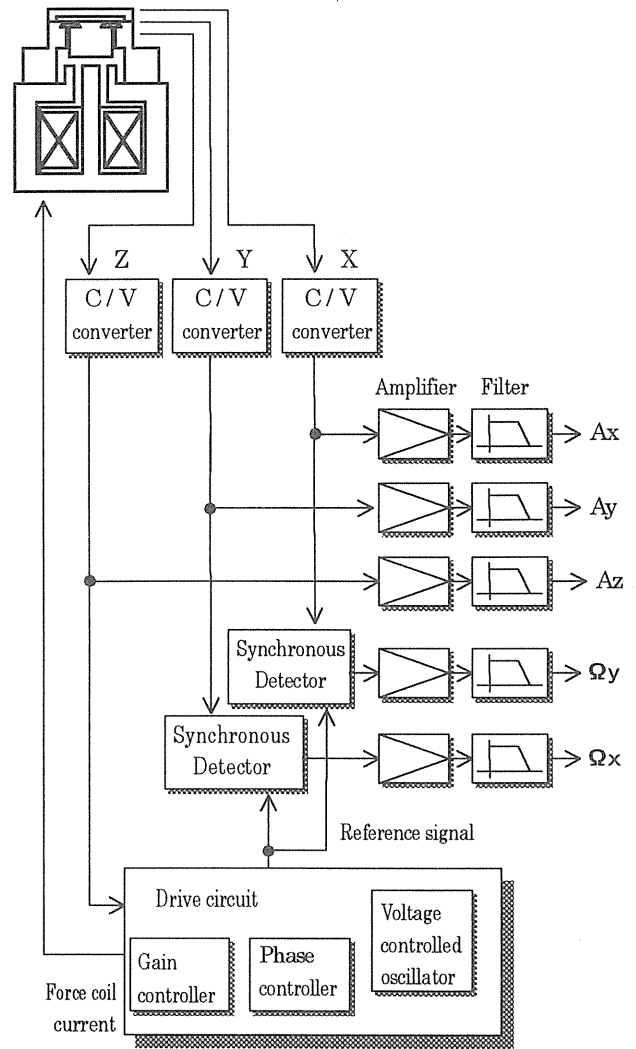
Z
Y
X
C / V converter
C / V converter
C / V converter
Amplifier
Filter
Ax
Ay
Az
Synchronous Detector
Ωy
Synchronous Detector
Ωx
Reference signal
Drive circuit
Voltage controlled oscillator
Gain controller
Phase controller
Force coil current